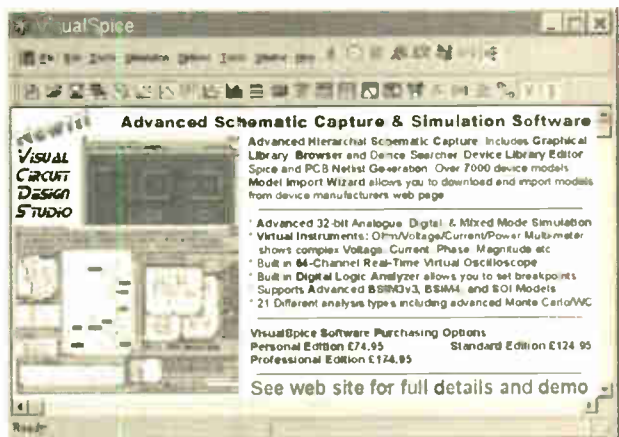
VisualSpice

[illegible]

New!!!

Visual Circuit Design Studio

Advanced Schematic Capture & Simulation Software

Advanced Hierarchical Schematic Capture Includes Graphical Library Browser and Device Searcher Device Library Editor Spice and PCB Netlist Generation Over 7000 device models Model Import Wizard allows you to download and import models from device manufacturers web page

* Advanced 32-bit Analogue Digital & Mixed Mode Simulation
* Virtual Instruments: Ohm/Voltage/Current/Power Multi-meter shows complex Voltage Current Phase Magnitude etc
* Built in 64-Channel Real-Time Virtual Oscilloscope
* Built in Digital Logic Analyzer allows you to set breakpoints Supports Advanced BSIM3v3, BSIM4, and SOI Models
* 21 Different analysis types including advanced Monte Carlo/WC

VisualSpice Software Purchasing Options
Personal Edition £74.95 Standard Edition £124.95
Professional Edition £174.95

See web site for full details and demo

Ready